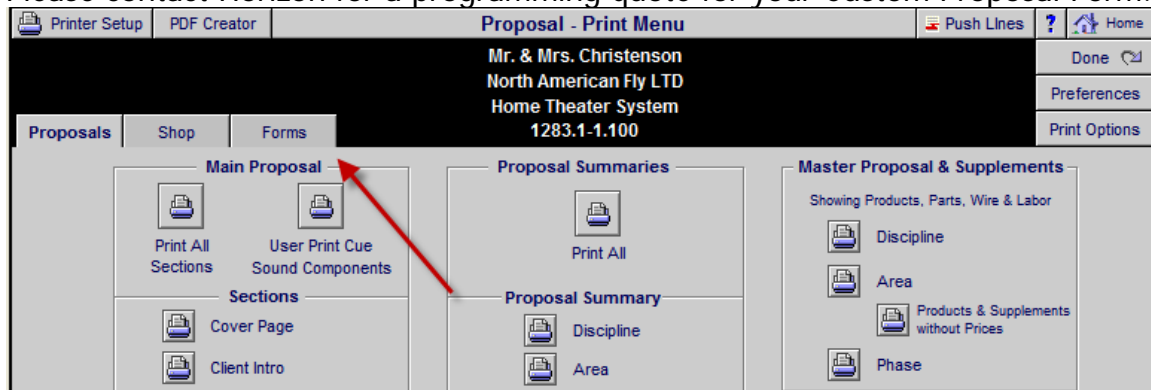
Printer Setup PDF Creator Proposal - Print Menu Push Lines ? Home

Mr. & Mrs. Christenson
North American Fly LTD
Home Theater System
1283.1-1.100

Done
Preferences
Print Options

Proposals Shop Forms

Main Proposal
Print All Sections
User Print Cue Sound Components

Sections
Cover Page
Client Intro

Proposal Summaries
Print All

Proposal Summary
Discipline
Area

Master Proposal & Supplements
Showing Products, Parts, Wire & Labor
Discipline
Area
Products & Supplements without Prices
Phase